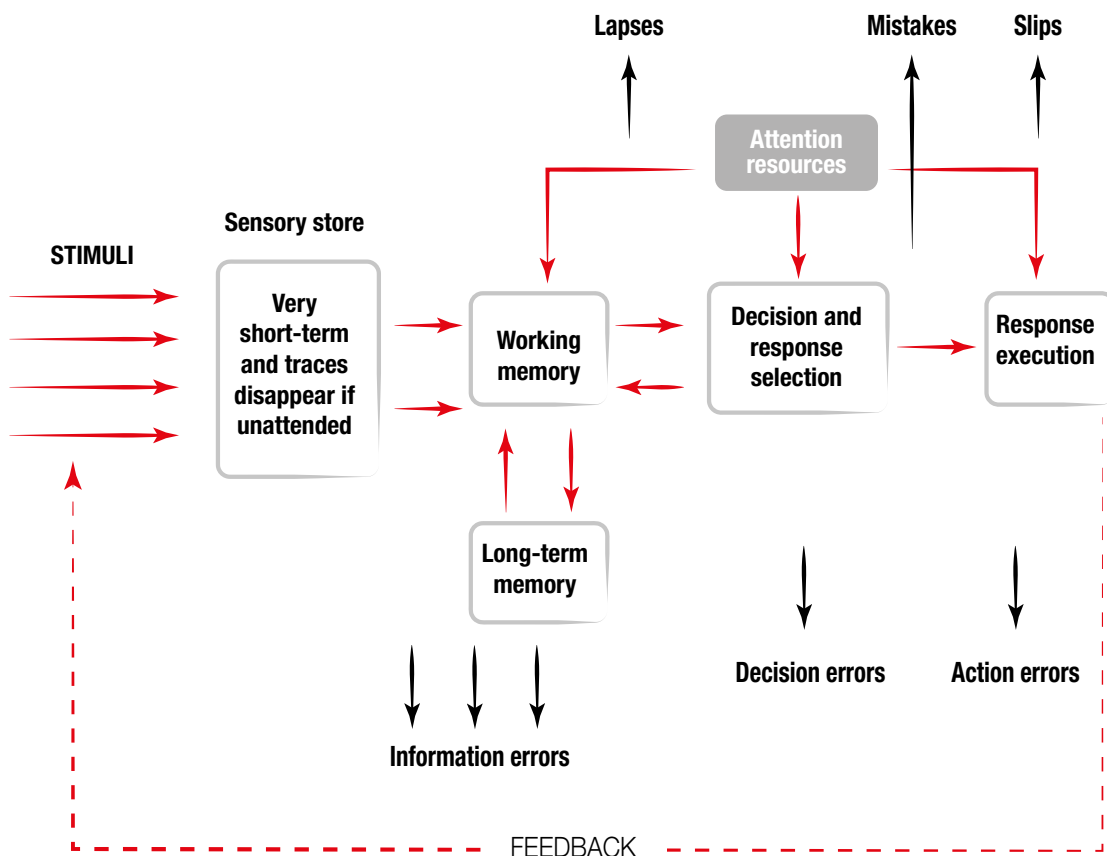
Lapses

Mistakes

Slips

Attention resources

Sensory store

STIMULI

Very short-term and traces disappear if unattended

Working memory

Decision and response selection

Response execution

Long-term memory

Decision errors

Action errors

Information errors

FEEDBACK